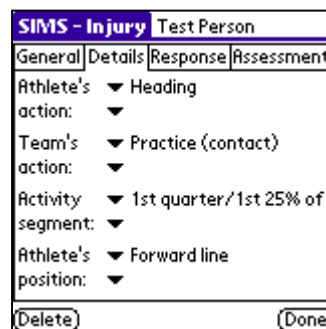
SIMS - Injury Test Person

General Details Response Assessment

Athlete's action: ▼ Heading ▼

Team's action: ▼ Practice (contact) ▼

Activity segment: ▼ 1st quarter/1st 25% of ▼

Athlete's position: ▼ Forward line ▼

Delete

Done